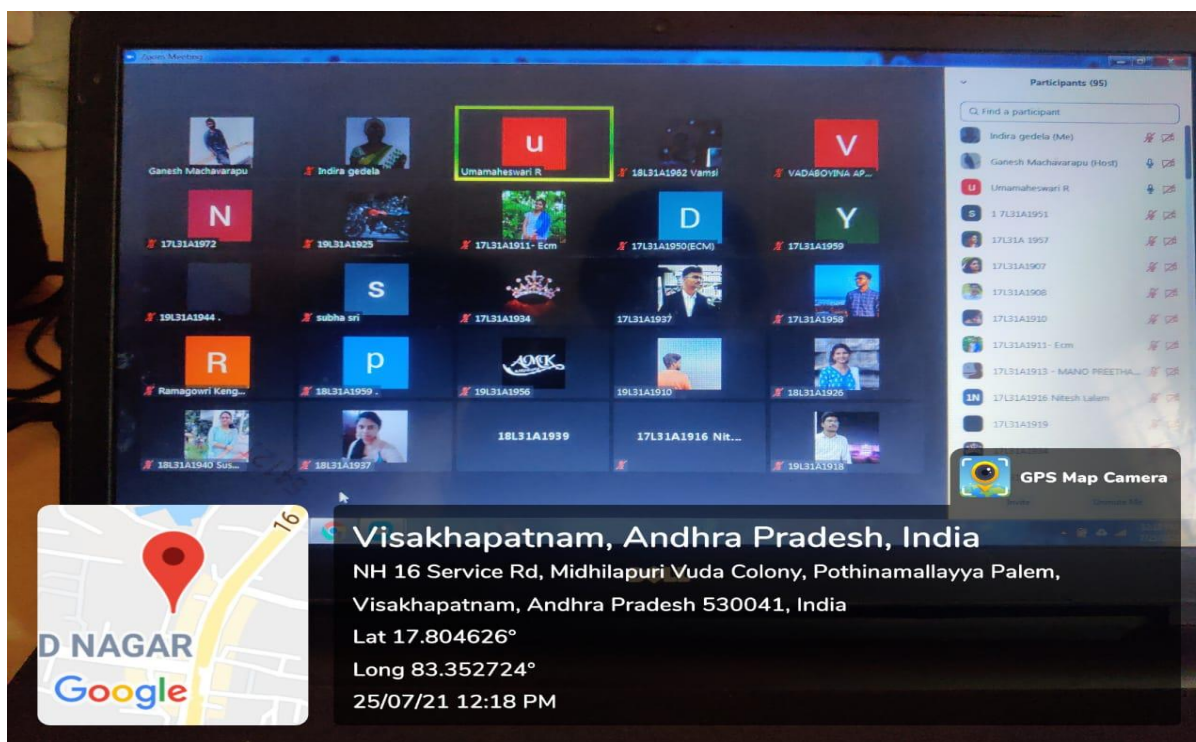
Zoom Meeting

Ganesh Machavarapu
Indira gedela
u
Umamaheswari R
18L31A1962 Vamsi
V
VADABOYINA AP...
N
17L31A1972
19L31A1925
17L31A1911- Ecm
D
17L31A1950(ECM)
Y
17L31A1959
19L31A1944 .
S
subha sri
17L31A1934
17L31A1937
17L31A1958
R
Ramagowri Keng...
p
18L31A1959 .
AMCK
19L31A1956
19L31A1910
18L31A1926
18L31A1940 Sus...
18L31A1937
18L31A1939
17L31A1916 Nit...
19L31A1918

Participants (95)
Find a participant
Indira gedela (Me)
Ganesh Machavarapu (Host)
Umamaheswari R
1 7L31A1951
17L31A 1957
17L31A1907
17L31A1908
17L31A1910
17L31A1911 - Ecm
17L31A1913 - MANO PREETHA...
17L31A1916 Nitesh Lalam
17L31A1919
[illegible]

Invite
Unmute Me

GPS Map Camera

16
D NAGAR
Google

Visakhapatnam, Andhra Pradesh, India
NH 16 Service Rd, Midhilapuri Vuda Colony, Pothinamallayya Palem, Visakhapatnam, Andhra Pradesh 530041, India
Lat 17.804626°
Long 83.352724°
25/07/21 12:18 PM